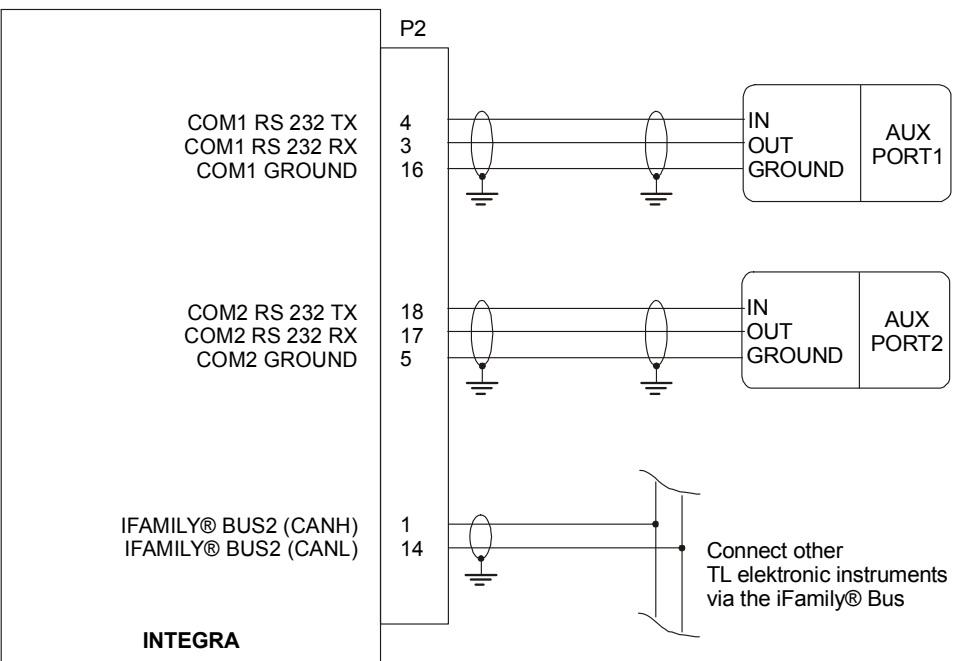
P2

COM1 RS 232 TX 4
COM1 RS 232 RX 3
COM1 GROUND 16

IN
OUT
GROUND

AUX PORT1

COM2 RS 232 TX 18
COM2 RS 232 RX 17
COM2 GROUND 5

IN
OUT
GROUND

AUX PORT2

IFAMILY® BUS2 (CANH) 1
IFAMILY® BUS2 (CANL) 14

Connect other TL elektronic instruments via the iFamily® Bus

INTEGRA